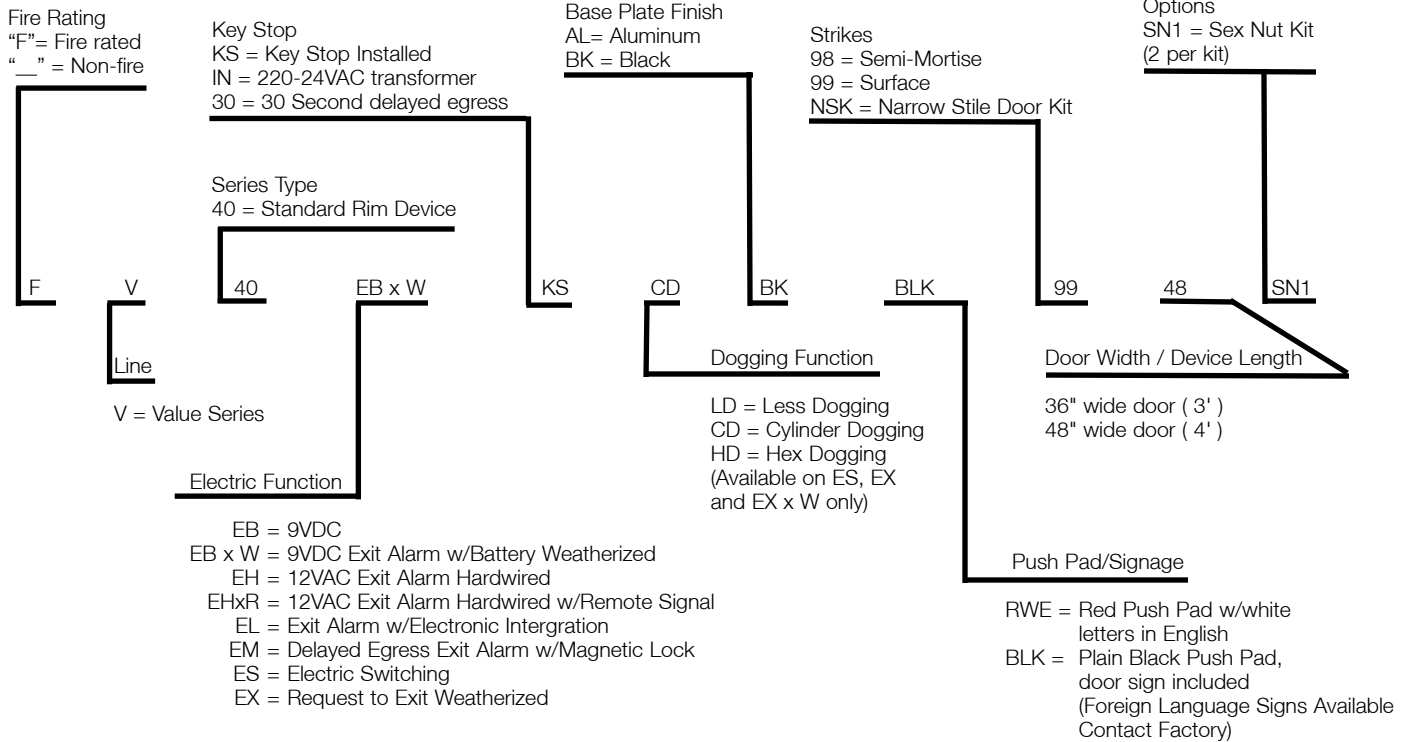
Fire Rating
"F"= Fire rated
"__" = Non-fire

Key Stop
KS = Key Stop Installed
IN = 220-24VAC transformer
30 = 30 Second delayed egress

Base Plate Finish
AL= Aluminum
BK = Black

Strikes
98 = Semi-Mortise
99 = Surface
NSK = Narrow Stile Door Kit

Options
SN1 = Sex Nut Kit
(2 per kit)

Series Type
40 = Standard Rim Device

F V 40 EB x W KS CD BK BLK 99 48 SN1

Line

V = Value Series

Dogging Function

LD = Less Dogging
CD = Cylinder Dogging
HD = Hex Dogging
(Available on ES, EX and EX x W only)

Door Width / Device Length

36" wide door ( 3' )
48" wide door ( 4' )

Electric Function

EB = 9VDC
EB x W = 9VDC Exit Alarm w/Battery Weatherized
EH = 12VAC Exit Alarm Hardwired
EHxR = 12VAC Exit Alarm Hardwired w/Remote Signal
EL = Exit Alarm w/Electronic Intergration
EM = Delayed Egress Exit Alarm w/Magnetic Lock
ES = Electric Switching
EX = Request to Exit Weatherized

Push Pad/Signage

RWE = Red Push Pad w/white letters in English
BLK = Plain Black Push Pad, door sign included (Foreign Language Signs Available Contact Factory)